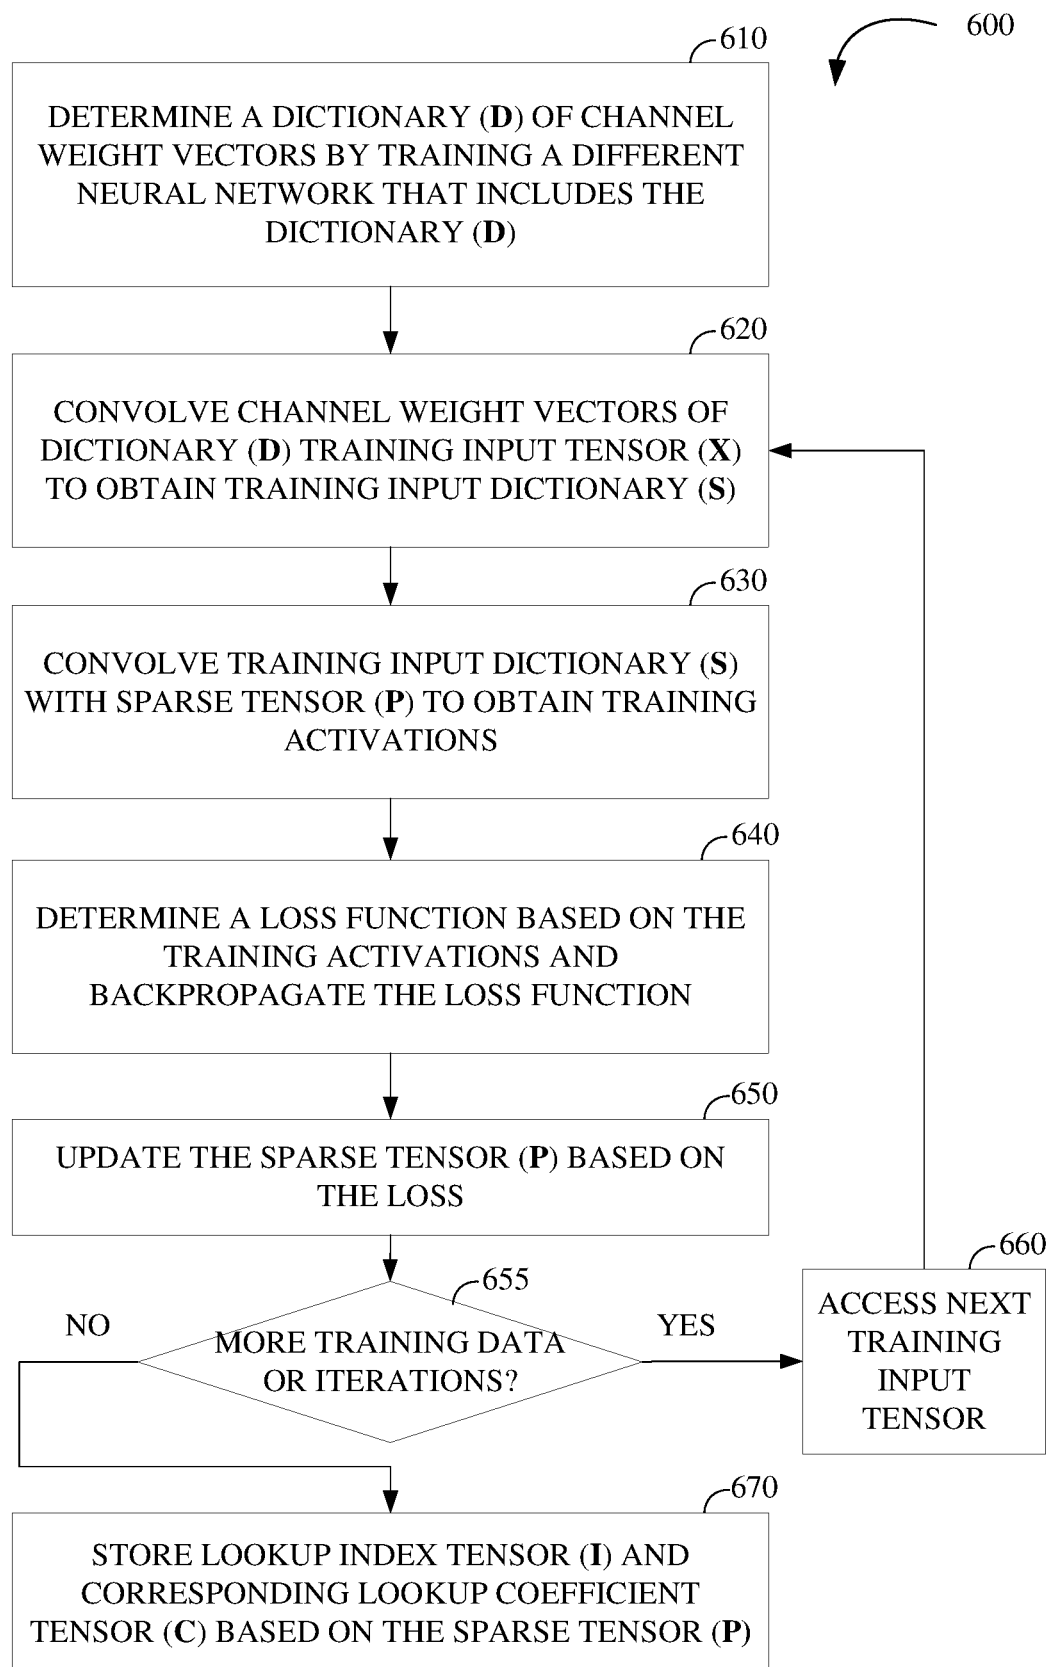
600

610

DETERMINE A DICTIONARY (D) OF CHANNEL WEIGHT VECTORS BY TRAINING A DIFFERENT NEURAL NETWORK THAT INCLUDES THE DICTIONARY (D)

620

CONVOLVE CHANNEL WEIGHT VECTORS OF DICTIONARY (D) TRAINING INPUT TENSOR (X) TO OBTAIN TRAINING INPUT DICTIONARY (S)

630

CONVOLVE TRAINING INPUT DICTIONARY (S) WITH SPARSE TENSOR (P) TO OBTAIN TRAINING ACTIVATIONS

640

DETERMINE A LOSS FUNCTION BASED ON THE TRAINING ACTIVATIONS AND BACKPROPAGATE THE LOSS FUNCTION

650

UPDATE THE SPARSE TENSOR (P) BASED ON THE LOSS

655

NO

MORE TRAINING DATA OR ITERATIONS?

YES

660

ACCESS NEXT TRAINING INPUT TENSOR

670

STORE LOOKUP INDEX TENSOR (I) AND CORRESPONDING LOOKUP COEFFICIENT TENSOR (C) BASED ON THE SPARSE TENSOR (P)